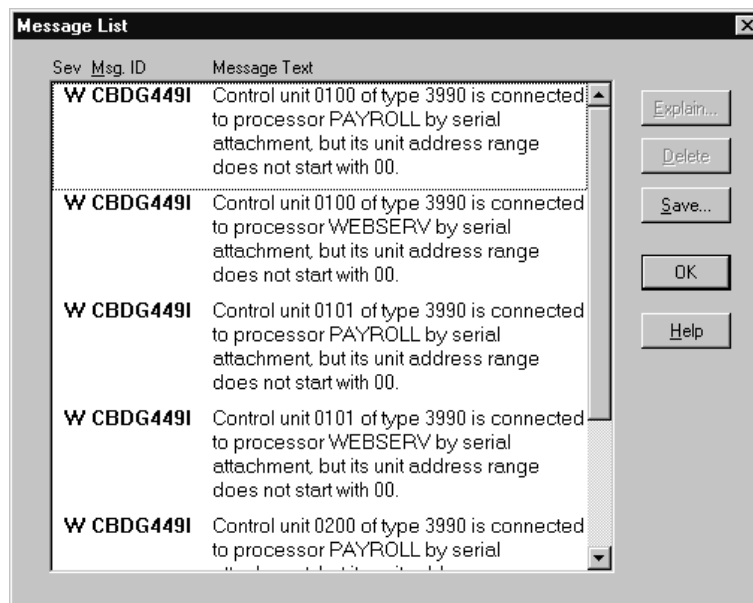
Message List

Sev Msg. ID Message Text

W CBDG449I Control unit 0100 of type 3990 is connected to processor PAYROLL by serial attachment, but its unit address range does not start with 00.

W CBDG449I Control unit 0100 of type 3990 is connected to processor WEBSERV by serial attachment, but its unit address range does not start with 00.

W CBDG449I Control unit 0101 of type 3990 is connected to processor PAYROLL by serial attachment, but its unit address range does not start with 00.

W CBDG449I Control unit 0101 of type 3990 is connected to processor WEBSERV by serial attachment, but its unit address range does not start with 00.

W CBDG449I Control unit 0200 of type 3990 is connected to processor PAYROLL by serial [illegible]

Explain...

Delete

Save...

OK

Help